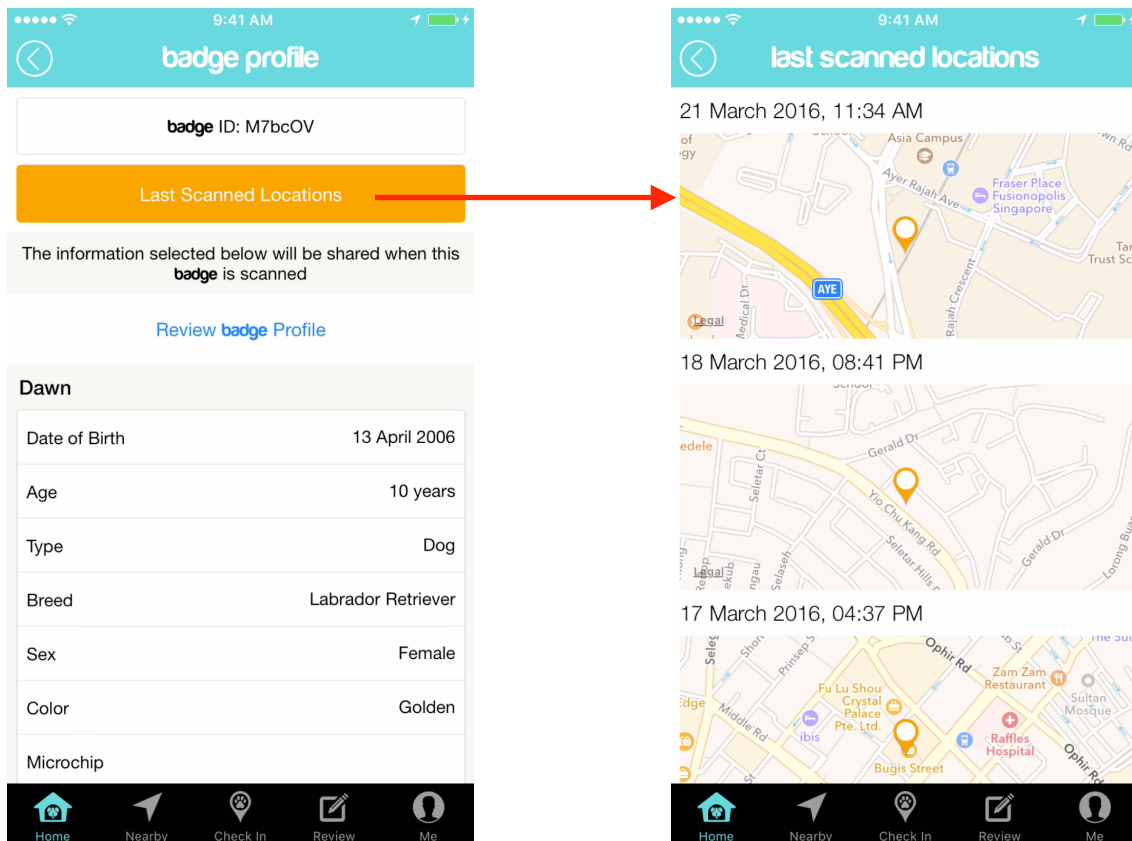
9:41 AM

badge profile

badge ID: M7bcOV

Last Scanned Locations

The information selected below will be shared when this badge is scanned

Review badge Profile

Dawn

| Date of Birth | 13 April 2006 |
|---|---|
| Age | 10 years |
| Type | Dog |
| Breed | Labrador Retriever |
| Sex | Female |
| Color | Golden |
| Microchip | |

Home Nearby Check In Review Me

9:41 AM

last scanned locations

21 March 2016, 11:34 AM

Asia Campus
Ayer Rajah Ave
Fraser Place Fusionopolis Singapore
AYE
Rajah Crescent
Medical Dr
Legal

18 March 2016, 08:41 PM

Gerald Dr
Seletar Ct
Yio Chu Kang Rd
Seletar Hills
Gerald Dr
Lorong
Legal

17 March 2016, 04:37 PM

Ophir Rd
Zam Zam Restaurant
Sultan Mosque
Fu Lu Shou Crystal Palace Pte. Ltd.
ibis
Raffles Hospital
Middle Rd
Prinsep St
Bugis Street
Ophir Rd

Home Nearby Check In Review Me